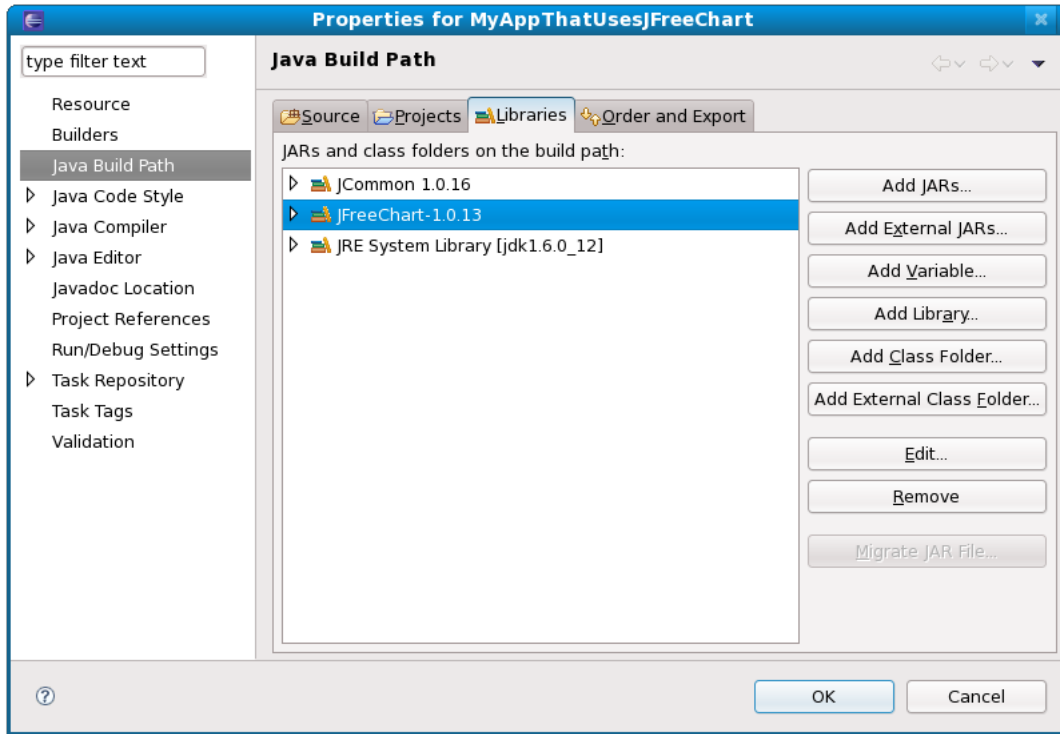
Properties for MyAppThatUsesJFreeChart

type filter text

Resource
Builders
Java Build Path
Java Code Style
Java Compiler
Java Editor
Javadoc Location
Project References
Run/Debug Settings
Task Repository
Task Tags
Validation

Java Build Path

Source
Projects
Libraries
Order and Export

JARs and class folders on the build path:

JCommon 1.0.16
JFreeChart-1.0.13
JRE System Library [jdk1.6.0_12]

Add JARs...
Add External JARs...
Add Variable...
Add Library...
Add Class Folder...
Add External Class Folder...
Edit...
Remove
Migrate JAR File...

OK
Cancel